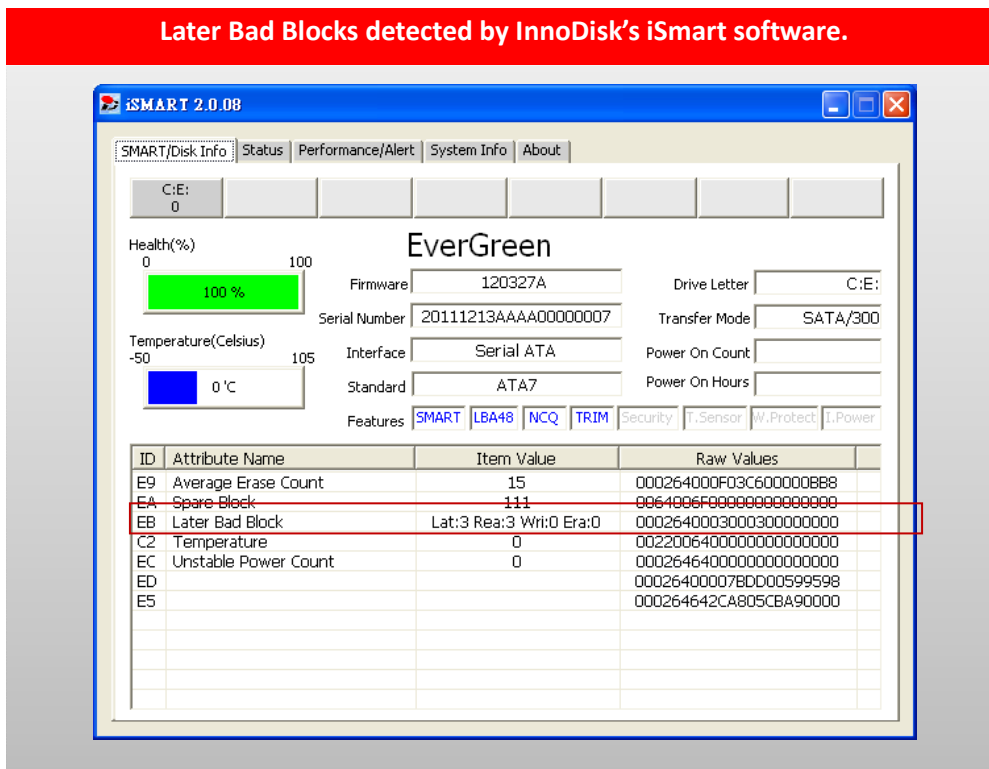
Later Bad Blocks detected by InnoDisk's iSmart software.

iSMART 2.0.08

SMART/Disk Info | Status | Performance/Alert | System Info | About

C:E:
0

EverGreen

Health(%)
0 100
100 %

Temperature(Celsius)
-50 105
0 'C

Firmware 120327A
Serial Number 20111213AAAA00000007
Interface Serial ATA
Standard ATA7

Drive Letter C:E:
Transfer Mode SATA/300
Power On Count
Power On Hours

Features SMART LBA48 NCQ TRIM Security T.Sensor W.Protect I.Power

| ID | Attribute Name | Item Value | Raw Values |
|---|---|---|---|
| E9 | Average Erase Count | 15 | 000264000F03C600000BB8 |
| EA | Spare Block | 111 | 0064006F00000000000000 |
| EB | Later Bad Block | Lat:3 Rea:3 Wri:0 Era:0 | 00026400030003000000000 |
| C2 | Temperature | 0 | 00220064000000000000000 |
| EC | Unstable Power Count | 0 | 000264640000000000000000 |
| ED | | | 00026400007BDD00599598 |
| E5 | | | 000264642CA805CBA90000 |